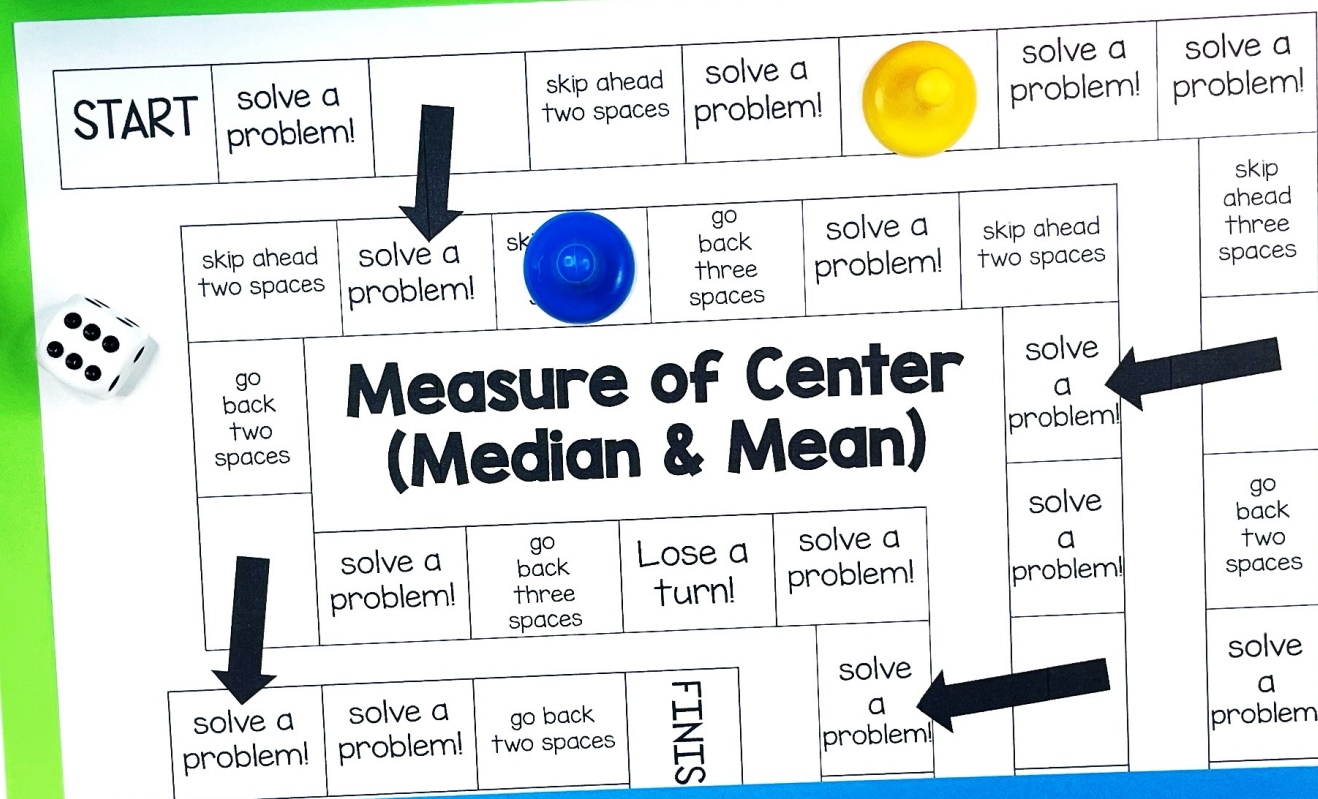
START

solve a problem!

skip ahead two spaces

solve a problem!

solve a problem!

solve a problem!

skip ahead three spaces

skip ahead two spaces

solve a problem!

sk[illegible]

go back three spaces

solve a problem!

skip ahead two spaces

go back two spaces

Measure of Center (Median & Mean)

solve a problem!

solve a problem!

go back two spaces

solve a problem!

go back three spaces

Lose a turn!

solve a problem!

solve a problem!

solve a problem!

solve a problem!

solve a problem!

go back two spaces

FINIS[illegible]